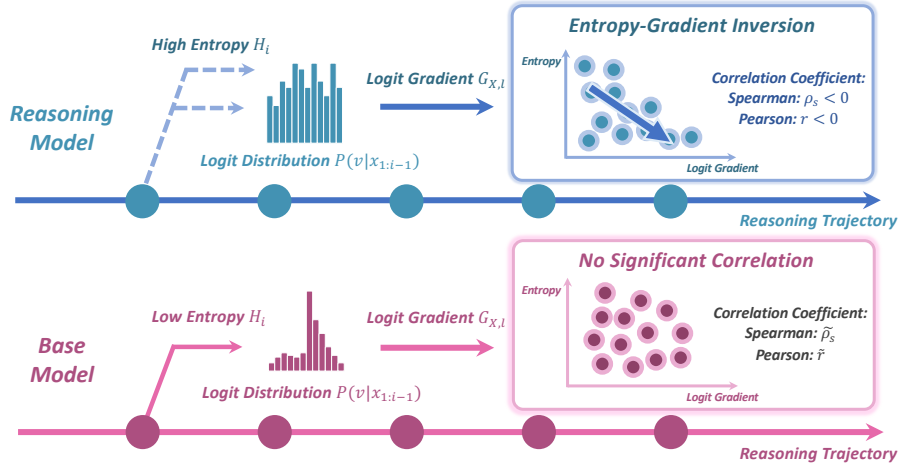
Entropy-Gradient Inversion

High Entropy $H_i$

Logit Gradient $G_{X,l}$

Entropy

Correlation Coefficient:
Spearman: $\rho_s < 0$
Pearson: $r < 0$

Reasoning Model

Logit Distribution $P(v|x_{1:i-1})$

Logit Gradient

Reasoning Trajectory

No Significant Correlation

Entropy

Low Entropy $H_i$

Logit Gradient $G_{X,l}$

Correlation Coefficient:
Spearman: $\tilde{\rho_s}$
Pearson: $\tilde{r}$

Base Model

Logit Distribution $P(v|x_{1:i-1})$

Logit Gradient

Reasoning Trajectory